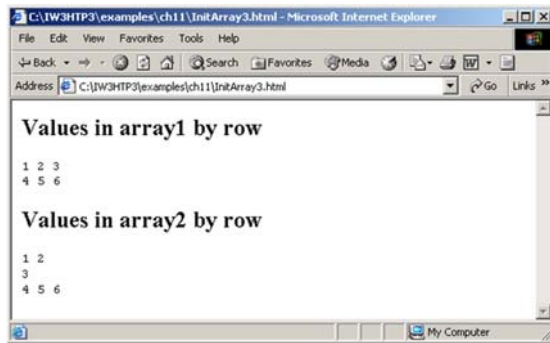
C:\IW3HTP3\examples\ch11\InitArray3.html - Microsoft Internet Explorer

File Edit View Favorites Tools Help

Back Search Favorites Media

Address C:\IW3HTP3\examples\ch11\InitArray3.html Go Links »

Values in array1 by row

1 2 3
4 5 6

Values in array2 by row

1 2
3
4 5 6

My Computer